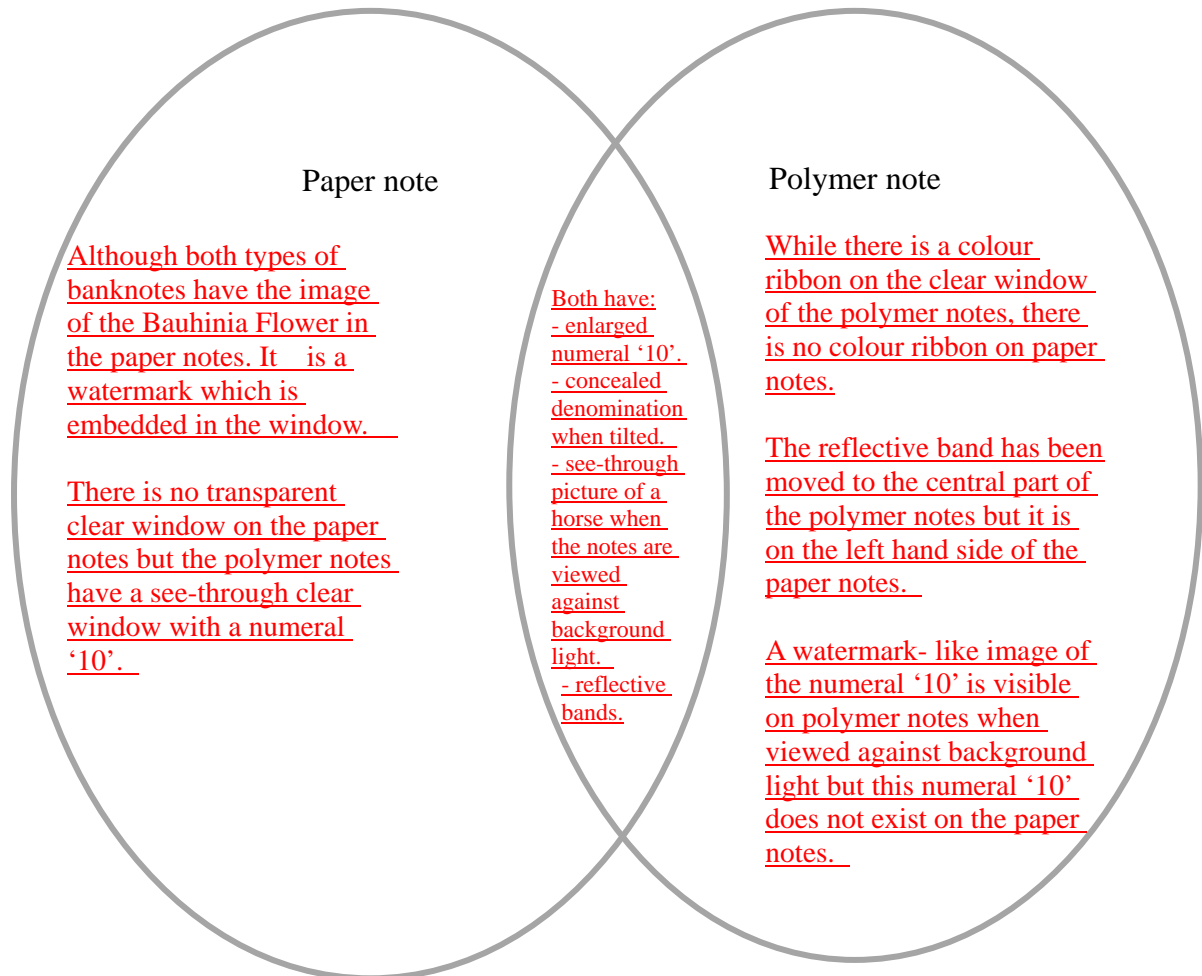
Paper note

Although both types of banknotes have the image of the Bauhinia Flower in the paper notes. It is a watermark which is embedded in the window.

There is no transparent clear window on the paper notes but the polymer notes have a see-through clear window with a numeral ‘10’.

Both have:
- enlarged numeral ‘10’.
- concealed denomination when tilted.
- see-through picture of a horse when the notes are viewed against background light.
- reflective bands.

Polymer note

While there is a colour ribbon on the clear window of the polymer notes, there is no colour ribbon on paper notes.

The reflective band has been moved to the central part of the polymer notes but it is on the left hand side of the paper notes.

A watermark- like image of the numeral ‘10’ is visible on polymer notes when viewed against background light but this numeral ‘10’ does not exist on the paper notes.